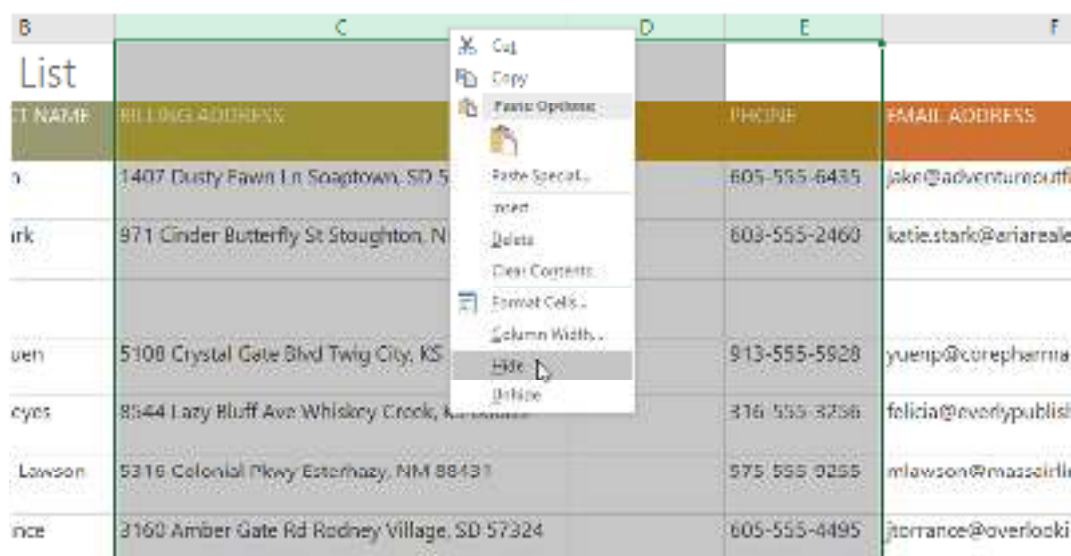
| B | C | D | E | F |
|---|---|---|---|---|
| List | | | | |
| CT NAME | BILLING ADDRESS | | PHONE | EMAIL ADDRESS |
| n | 1407 Dusty Fawn Ln Soaptown, SD 5 | | 605-555-6435 | jake@adventureoutfi |
| ark | 971 Cinder Butterfly St Stoughton, N | | 603-555-2460 | katie.stark@ariareale |
| | | | | |
| uen | 5108 Crystal Gate Blvd Twig City, KS | | 913-555-5928 | yuenp@corepharma |
| eyes | 8544 Lazy Bluff Ave Whiskey Creek, K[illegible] | | 316-555-3256 | felicia@everlypublis |
| Lawson | 5316 Colonial Pkwy Esterhazy, NM 88431 | | 575-555-9255 | mlawson@massairli |
| nce | 3160 Amber Gate Rd Rodney Village, SD 57324 | | 605-555-4495 | jtorrance@overlooki |

Cut
Copy
Paste Options:
Paste Special...
Insert
Delete
Clear Contents
Format Cells...
Column Width...
Hide
Unhide